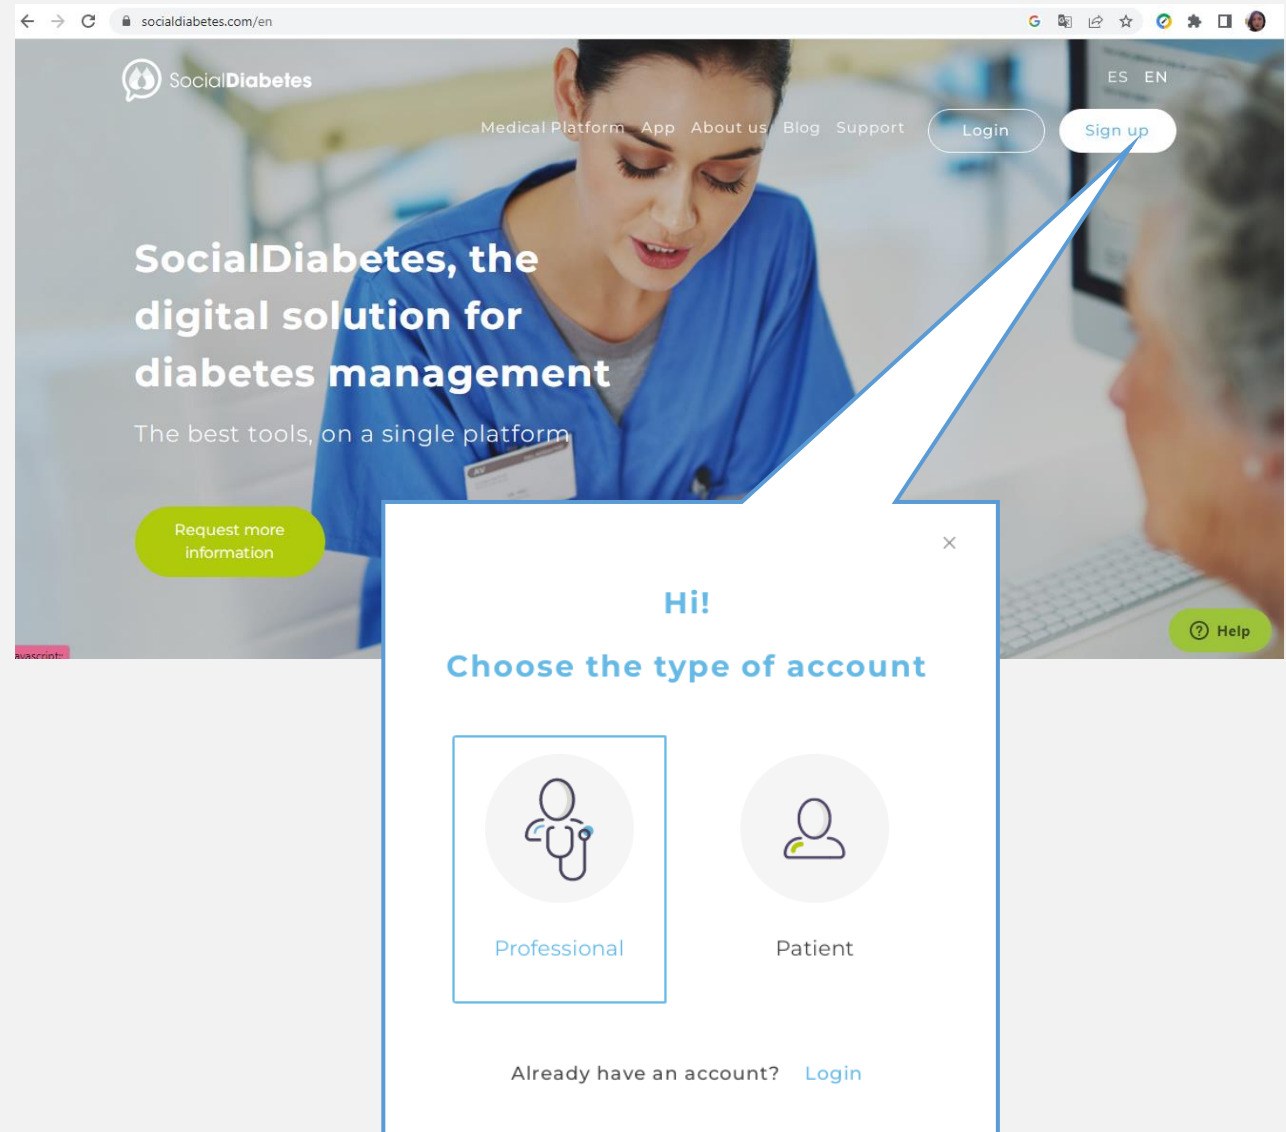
socialdiabetes.com/en

SocialDiabetes

ES EN

Medical Platform App About us Blog Support Login Sign up

SocialDiabetes, the digital solution for diabetes management

The best tools, on a single platform

Request more information

avascript:

Help

×

Hi!

Choose the type of account

Professional

Patient

Already have an account? Login